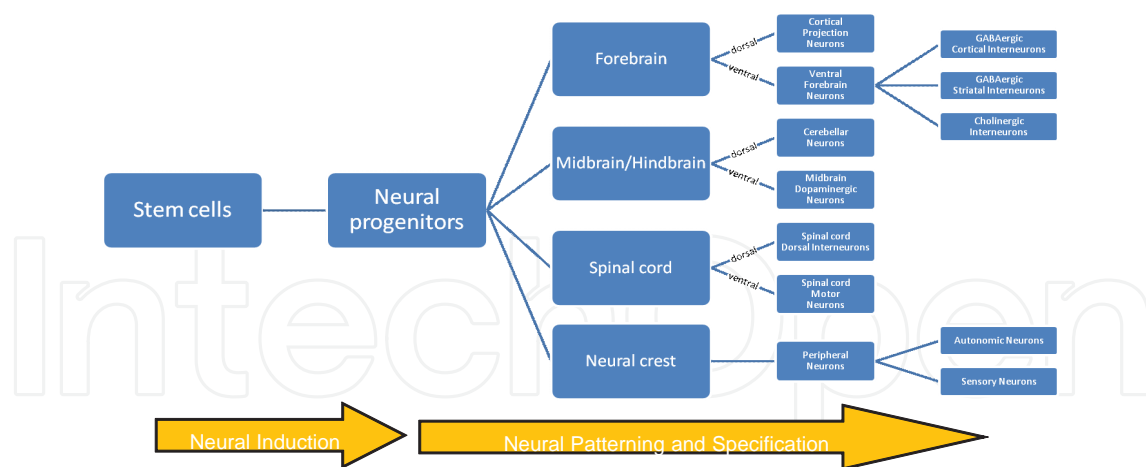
Stem cells

Neural progenitors

Forebrain

dorsal

ventral

Cortical Projection Neurons

Ventral Forebrain Neurons

GABAergic Cortical Interneurons

GABAergic Striatal Interneurons

Cholinergic Interneurons

Midbrain/Hindbrain

dorsal

ventral

Cerebellar Neurons

Midbrain Dopaminergic Neurons

Spinal cord

dorsal

ventral

Spinal cord Dorsal Interneurons

Spinal cord Motor Neurons

Neural crest

Peripheral Neurons

Autonomic Neurons

Sensory Neurons

Neural Induction

Neural Patterning and Specification

IntechOpen